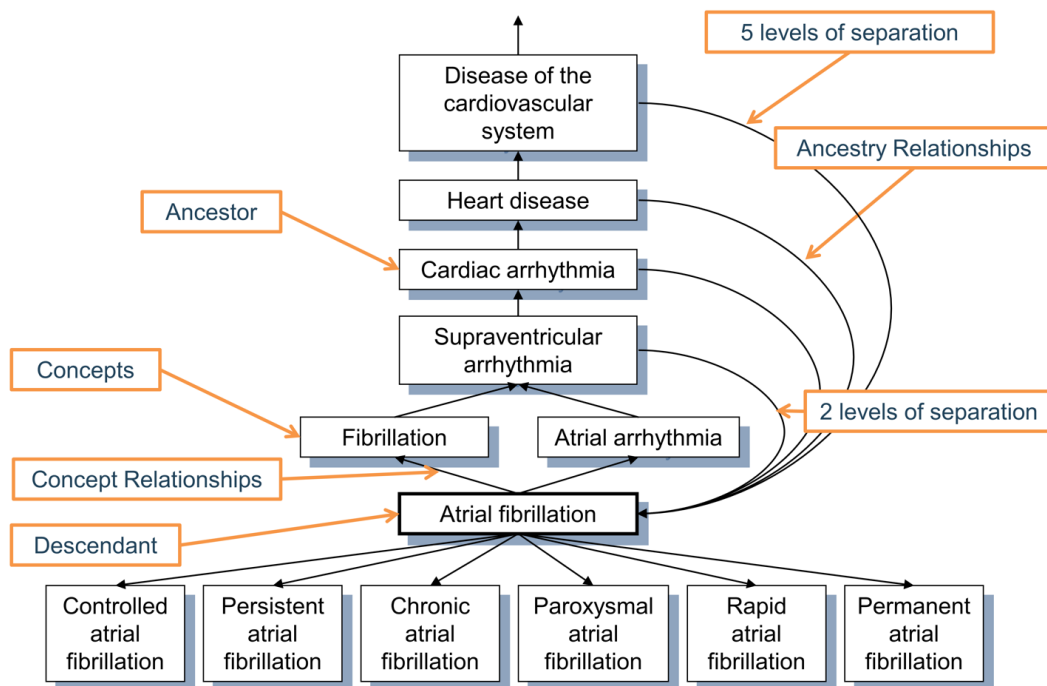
5 levels of separation

Disease of the cardiovascular system

Ancestry Relationships

Heart disease

Ancestor

Cardiac arrhythmia

Supraventricular arrhythmia

Concepts

2 levels of separation

Fibrillation

Atrial arrhythmia

Concept Relationships

Atrial fibrillation

Descendant

Controlled atrial fibrillation

Persistent atrial fibrillation

Chronic atrial fibrillation

Paroxysmal atrial fibrillation

Rapid atrial fibrillation

Permanent atrial fibrillation